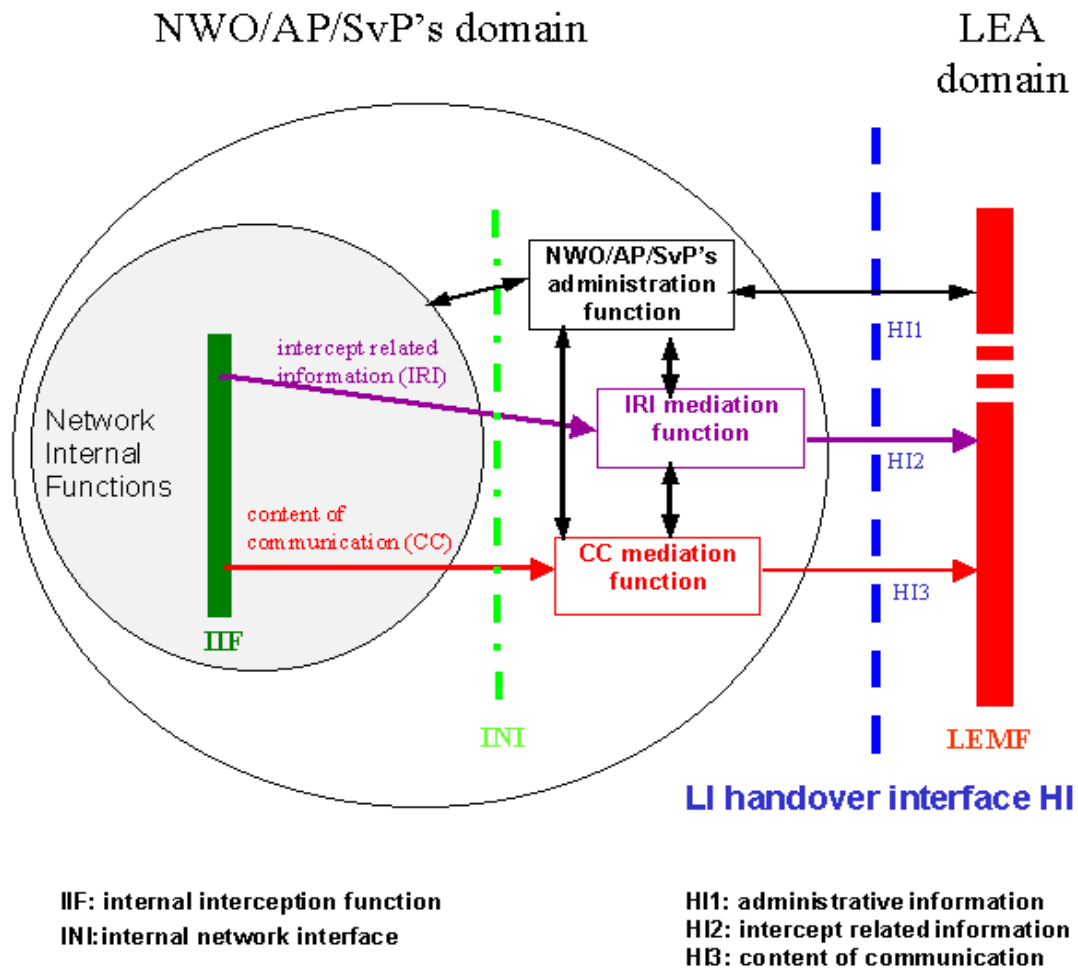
NWO/AP/SvP's domain

LEA domain

NWO/AP/SvP's administration function

HI1

intercept related information (IRI)

Network Internal Functions

IRI mediation function

HI2

content of communication (CC)

CC mediation function

HI3

IIF

INI

LEMF

LI handover interface HI

IIF: internal interception function
INI:internal network interface

HI1: administrative information
HI2: intercept related information
HI3: content of communication